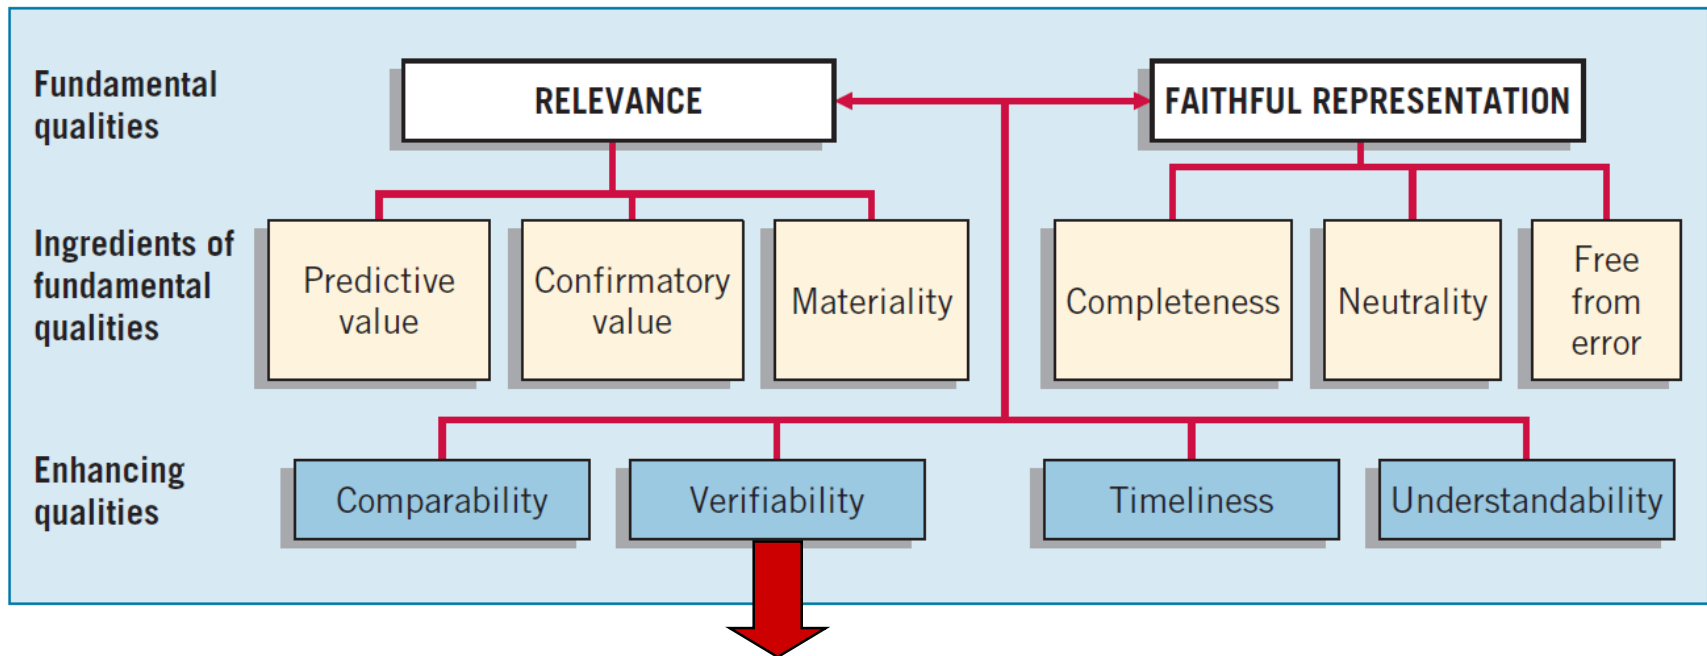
Fundamental qualities

RELEVANCE

FAITHFUL REPRESENTATION

Ingredients of fundamental qualities

Predictive value

Confirmatory value

Materiality

Completeness

Neutrality

Free from error

Enhancing qualities

Comparability

Verifiability

Timeliness

Understandability